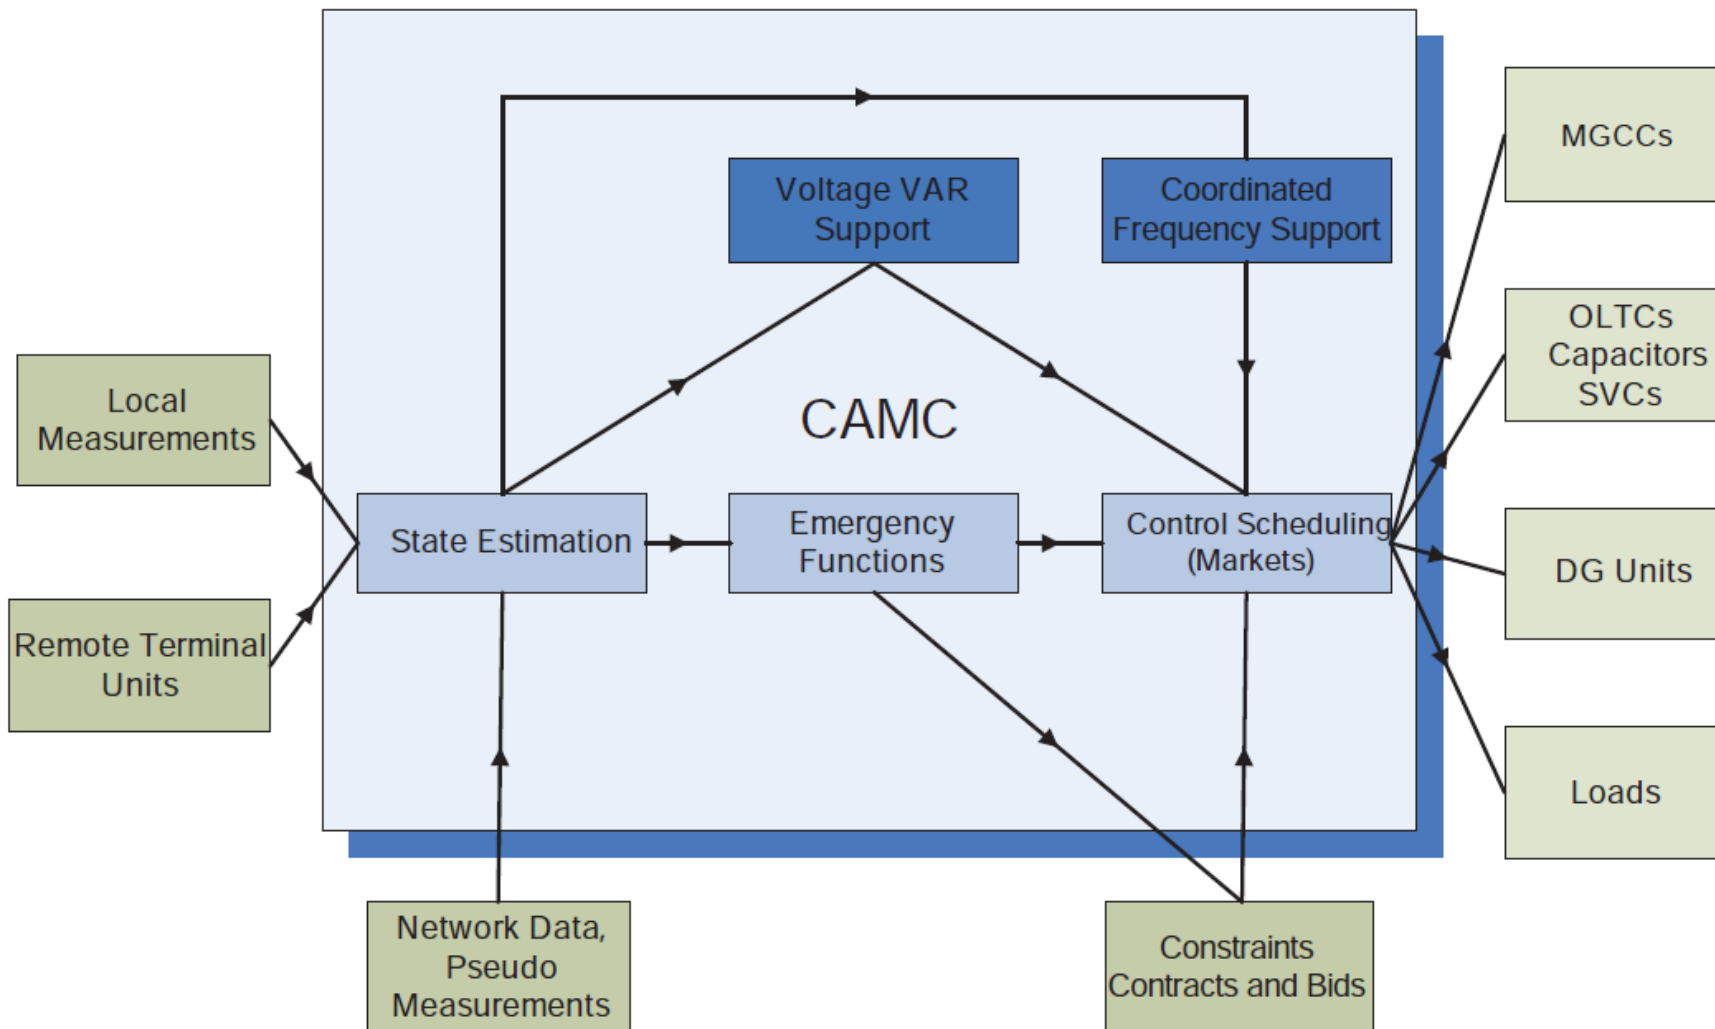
Local Measurements

Remote Terminal Units

Voltage VAR Support

Coordinated Frequency Support

CAMC

State Estimation

Emergency Functions

Control Scheduling (Markets)

MGCCs

OLTCs Capacitors SVCs

DG Units

Loads

Network Data, Pseudo Measurements

Constraints Contracts and Bids